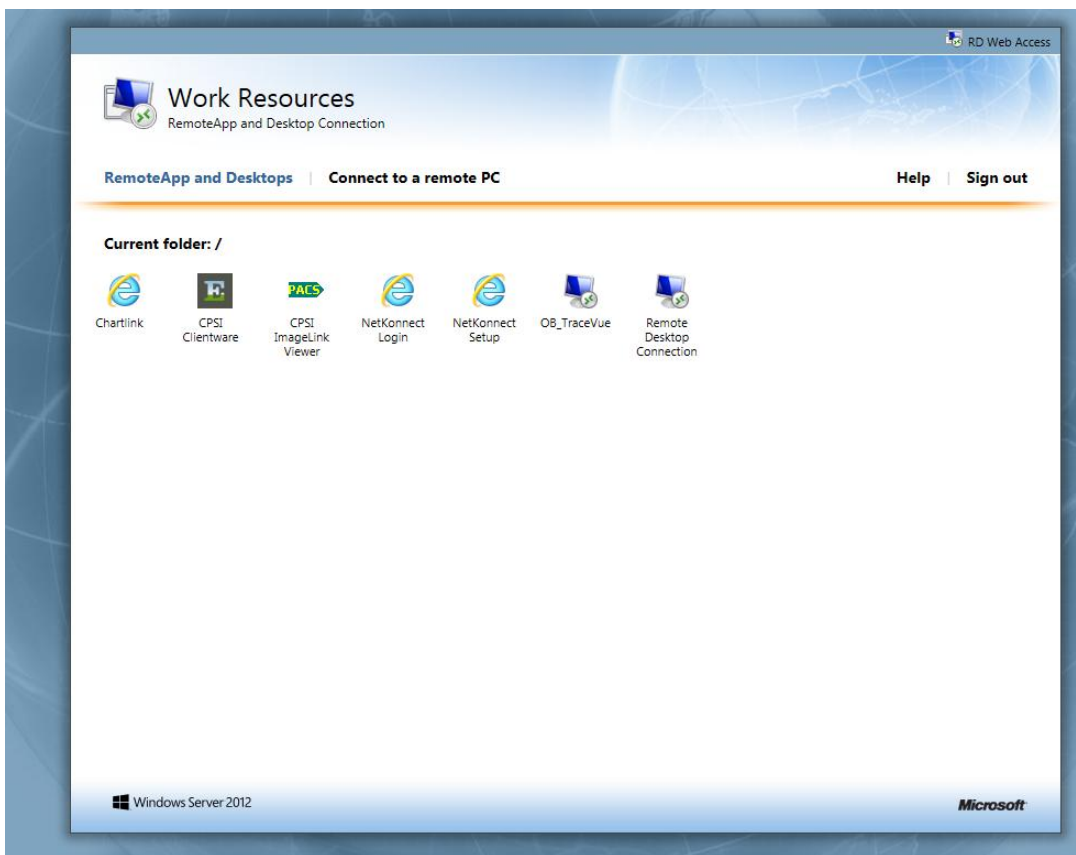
RD Web Access

Work Resources
RemoteApp and Desktop Connection

RemoteApp and Desktops | Connect to a remote PC

Help | Sign out

Current folder: /

Chartlink

E
CPSI Clientware

PACS
CPSI ImageLink Viewer

NetKonnect Login

NetKonnect Setup

OB_TraceVue

Remote Desktop Connection

Windows Server 2012

Microsoft